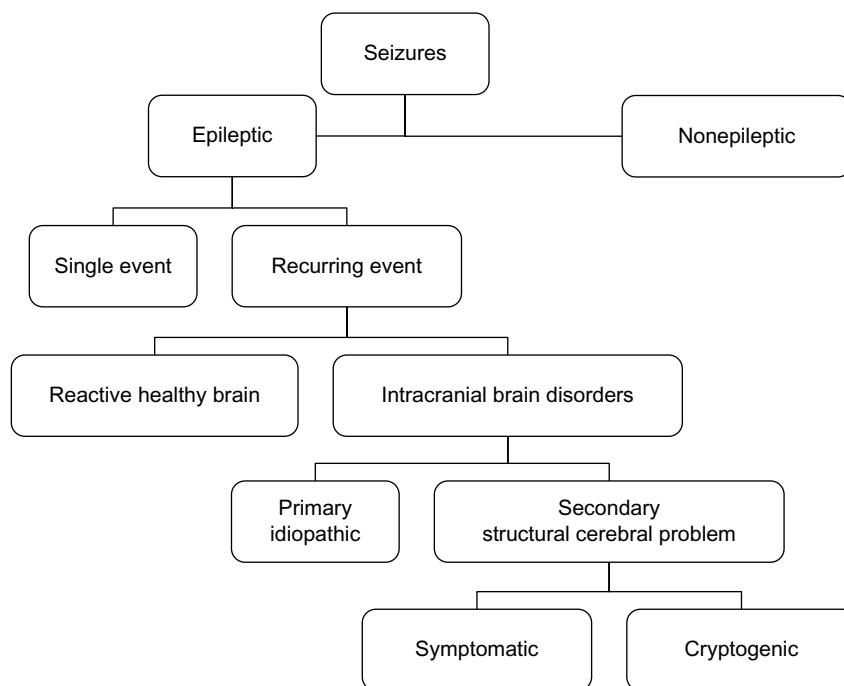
Seizures

Epileptic

Nonepileptic

Single event

Recurring event

Reactive healthy brain

Intracranial brain disorders

Primary idiopathic

Secondary structural cerebral problem

Symptomatic

Cryptogenic